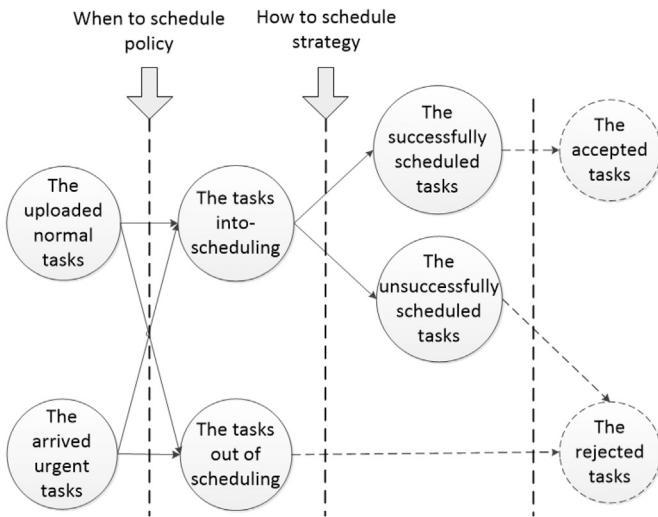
When to schedule policy

How to schedule strategy

The uploaded normal tasks

The tasks into-scheduling

The successfully scheduled tasks

The accepted tasks

The unsuccessfully scheduled tasks

The arrived urgent tasks

The tasks out of scheduling

The rejected tasks